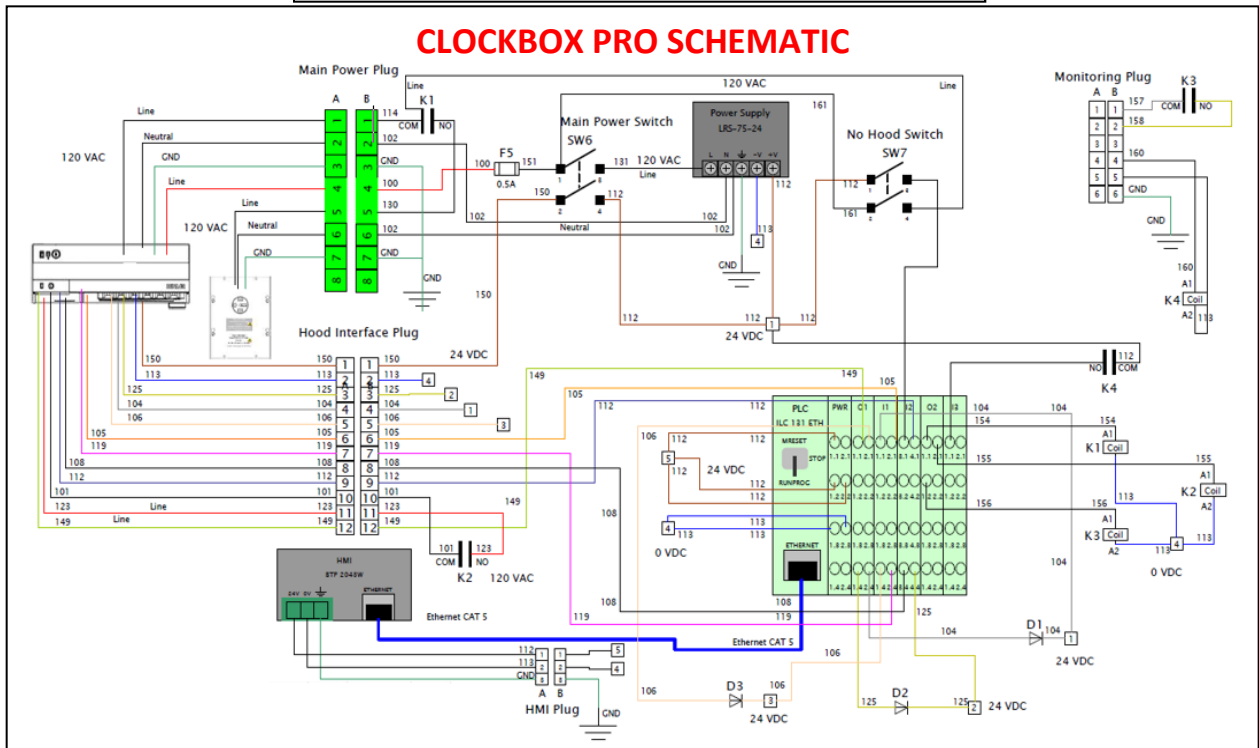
CLOCKBOX PRO SCHEMATIC

Main Power Plug
A B
1 1
2 2
3 3
4 4
5 5
6 6
7 7
8 8
114
102
GND
100
130
102
GND
GND
Line
K1
COM NO
120 VAC
Line
Line
Neutral
GND
Line
120 VAC
Line
Neutral
120 VAC
GND
F5
0.5A
100
151
Main Power Switch
SW6
131
120 VAC
Line
150
112
102
102
Neutral
102
Power Supply
LRS-75-24
L N -V +V
112
113
4
GND
161
No Hood Switch
SW7
112
161
Line
Monitoring Plug
A B
1 1
2 2
3 3
4 4
5 5
6 6
157
158
160
GND
GND
K3
COM NO
160
A1
K4 Coil
A2
113
Hood Interface Plug
150
113
125
104
106
105
119
108
112
101
123
149
150
113
125
104
106
105
119
108
112
101
123
149
1 1
2 2
3 3
4 4
5 5
6 6
7 7
8 8
9 9
10 10
11 11
12 12
150
113
125
104
106
105
119
108
112
101
123
149
Line
Line
4
2
1
3
24 VDC
150
112
112
112
1
24 VDC
149
149
105
105
112
112
NO COM
K4
112
PLC
ILC 131 ETH
PWR O1 I1 I2 O2 I3
MRESET
STOP
RUN/PROG
ETHERNET
104
104
154
154
A1
K1 Coil
155
155
A1
K2 Coil
A2
156
156
A1
K3 Coil
A2
113
113
4
113
0 VDC
106
112
5
112
24 VDC
112
112
112
4
113
113
113
0 VDC
108
101
123
COM NO
K2
120 VAC
149
HMI
STP 2040W
24V 0V
ETHERNET
Ethernet CAT 5
108
119
108
119
Ethernet CAT 5
125
104
D1
104
1
24 VDC
104
112
113
GND
1 1
2 2
3 3
A B
HMI Plug
5
4
GND
106
106
D3
106
3
24 VDC
125
D2
125
2
24 VDC